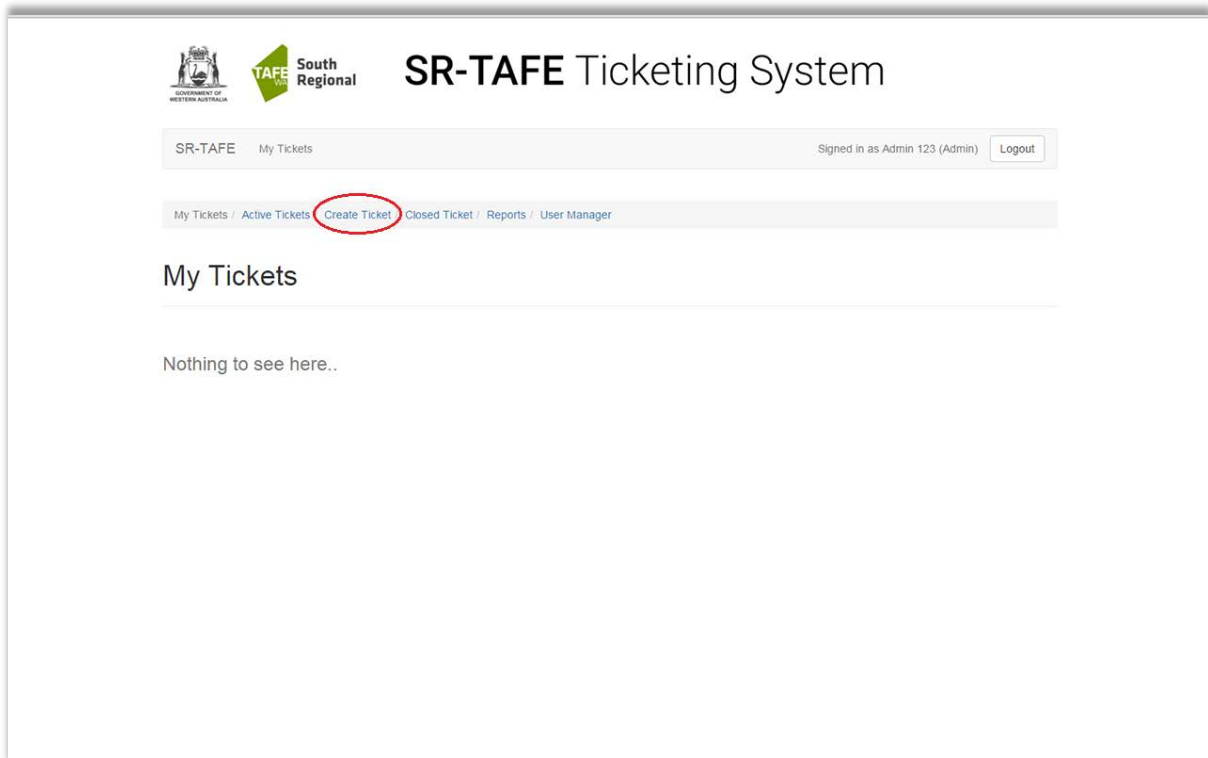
GOVERNMENT OF WESTERN AUSTRALIA

TAFE WA South Regional

SR-TAFE Ticketing System

SR-TAFE My Tickets

Signed in as Admin 123 (Admin) Logout

My Tickets / Active Tickets / Create Ticket / Closed Ticket / Reports / User Manager

My Tickets

Nothing to see here..